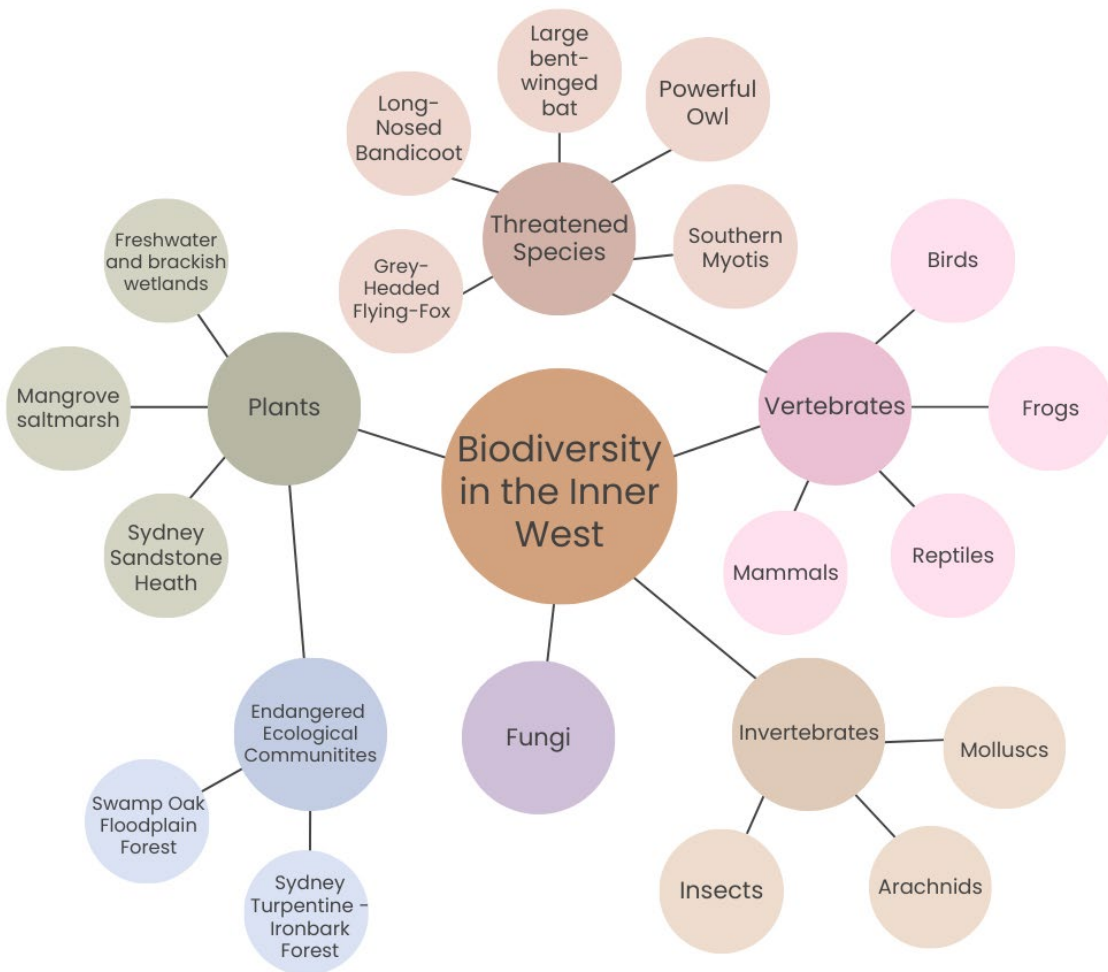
Biodiversity in the Inner West

Threatened Species

Long-Nosed Bandicoot

Large bent-winged bat

Powerful Owl

Southern Myotis

Grey-Headed Flying-Fox

Vertebrates

Birds

Frogs

Reptiles

Mammals

Plants

Freshwater and brackish wetlands

Mangrove saltmarsh

Sydney Sandstone Heath

Endangered Ecological Communitites

Swamp Oak Floodplain Forest

Sydney Turpentine - Ironbark Forest

Fungi

Invertebrates

Molluscs

Arachnids

Insects